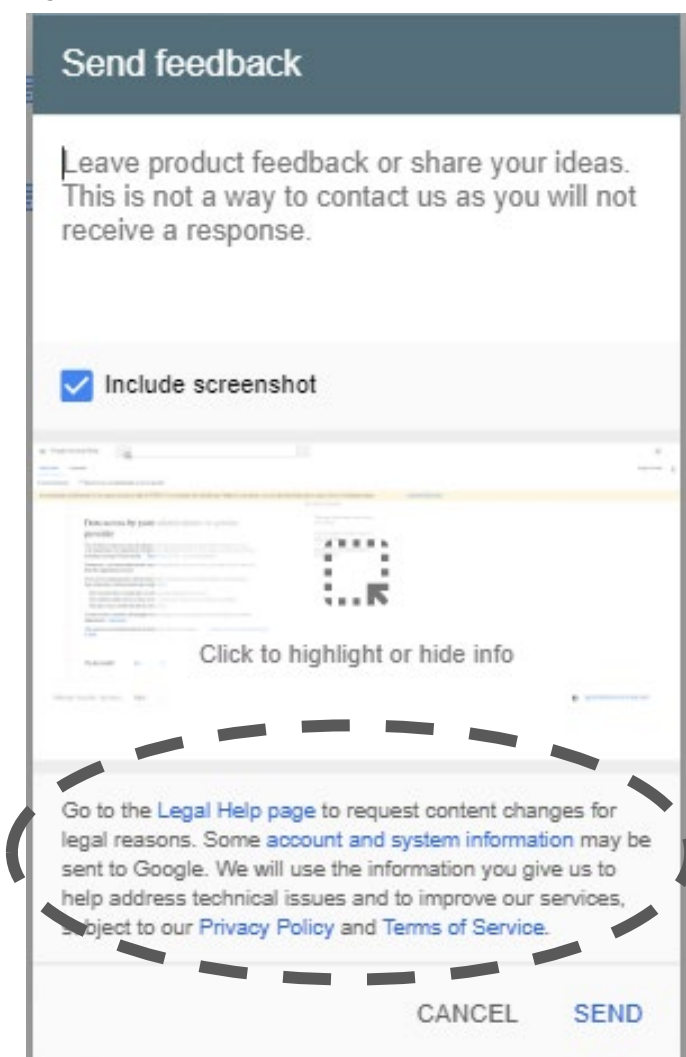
Send feedback

Leave product feedback or share your ideas. This is not a way to contact us as you will not receive a response.

Include screenshot

Data access by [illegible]

Click to highlight or hide info

Go to the Legal Help page to request content changes for legal reasons. Some account and system information may be sent to Google. We will use the information you give us to help address technical issues and to improve our services, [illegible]ject to our Privacy Policy and Terms of Service.

CANCEL SEND